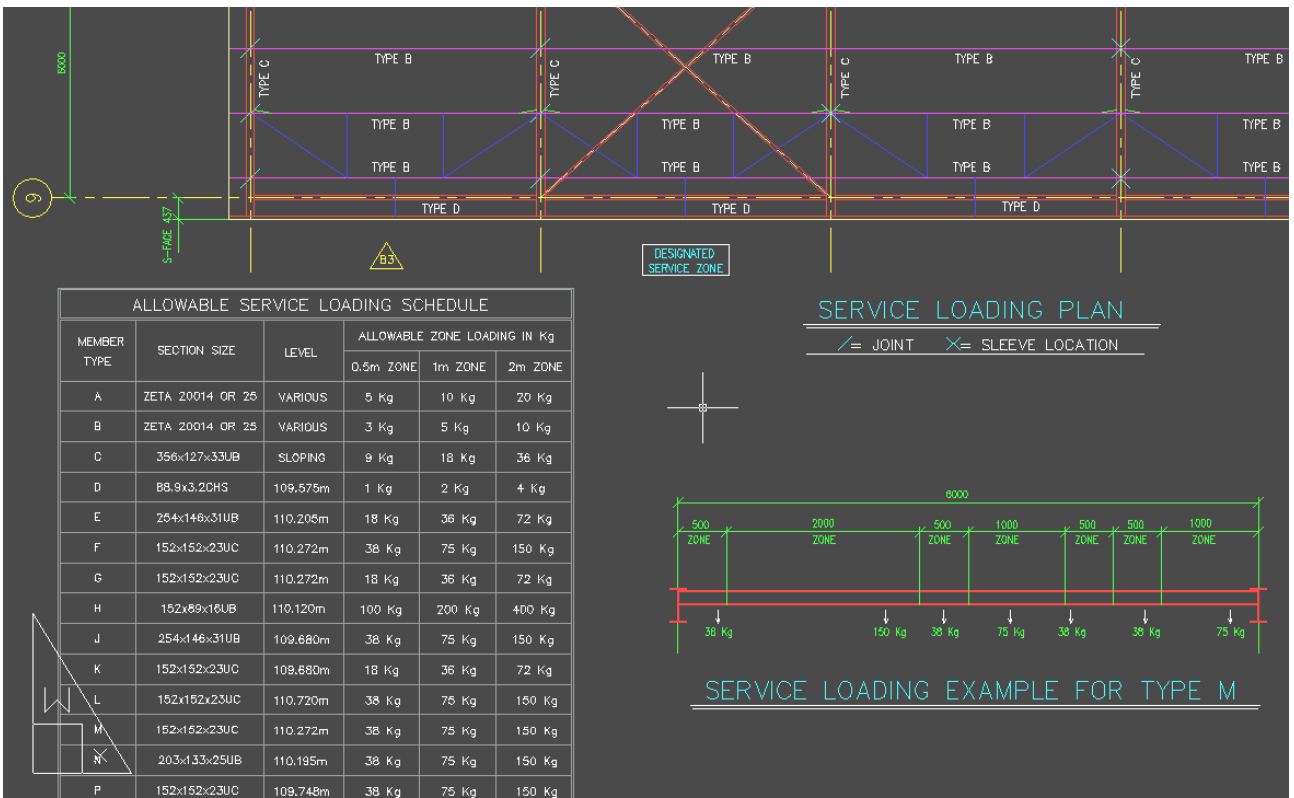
6000

9

S-FACE 437

TYPE C TYPE B TYPE C TYPE B TYPE C TYPE B TYPE C TYPE B

TYPE B TYPE B TYPE B TYPE B

TYPE B TYPE B TYPE B TYPE B

TYPE D TYPE D TYPE D

B3

DESIGNATED SERVICE ZONE

| ALLOWABLE SERVICE LOADING SCHEDULE | | | | | |
|---|---|---|---|---|---|
| MEMBER TYPE | SECTION SIZE | LEVEL | ALLOWABLE ZONE LOADING IN Kg | | |
| | | | 0.5m ZONE | 1m ZONE | 2m ZONE |
| A | ZETA 20014 OR 25 | VARIOUS | 5 Kg | 10 Kg | 20 Kg |
| B | ZETA 20014 OR 25 | VARIOUS | 3 Kg | 5 Kg | 10 Kg |
| C | 356x127x33UB | SLOPING | 9 Kg | 18 Kg | 36 Kg |
| D | 88.9x3.2CHS | 109.575m | 1 Kg | 2 Kg | 4 Kg |
| E | 254x146x31UB | 110.205m | 18 Kg | 36 Kg | 72 Kg |
| F | 152x152x23UC | 110.272m | 38 Kg | 75 Kg | 150 Kg |
| G | 152x152x23UC | 110.272m | 18 Kg | 36 Kg | 72 Kg |
| H | 152x89x16UB | 110.120m | 100 Kg | 200 Kg | 400 Kg |
| J | 254x146x31UB | 109.680m | 38 Kg | 75 Kg | 150 Kg |
| K | 152x152x23UC | 109.680m | 18 Kg | 36 Kg | 72 Kg |
| L | 152x152x23UC | 110.720m | 38 Kg | 75 Kg | 150 Kg |
| M | 152x152x23UC | 110.272m | 38 Kg | 75 Kg | 150 Kg |
| N | 203x133x25UB | 110.195m | 38 Kg | 75 Kg | 150 Kg |
| P | 152x152x23UC | 109.748m | 38 Kg | 75 Kg | 150 Kg |

SERVICE LOADING PLAN

/= JOINT X= SLEEVE LOCATION

6000

500 ZONE 2000 ZONE 500 ZONE 1000 ZONE 500 ZONE 500 ZONE 1000 ZONE

38 Kg 150 Kg 38 Kg 75 Kg 38 Kg 38 Kg 75 Kg

SERVICE LOADING EXAMPLE FOR TYPE M